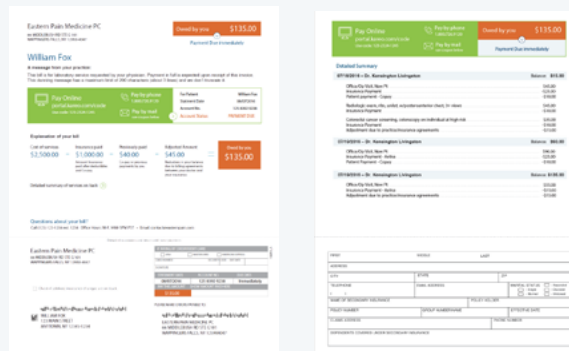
Eastern Pain Medicine PC

Owed by you $135.00

Payment Due Immediately

William Fox

A message from your practice

Pay Online

Pay by phone

Pay by mail

Explanation of your bill

$2,500.00

$1,000.00

$40.00

$45.00

Owed by you $135.00

Questions about your bill?

Eastern Pain Medicine PC

Pay Online

Pay by phone

Pay by mail

Owed by you $135.00

Payment Due Immediately

Detailed Summary

Dr. Kensington Livingston

Dr. Kensington Livingston

Dr. Kensington Livingston

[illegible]